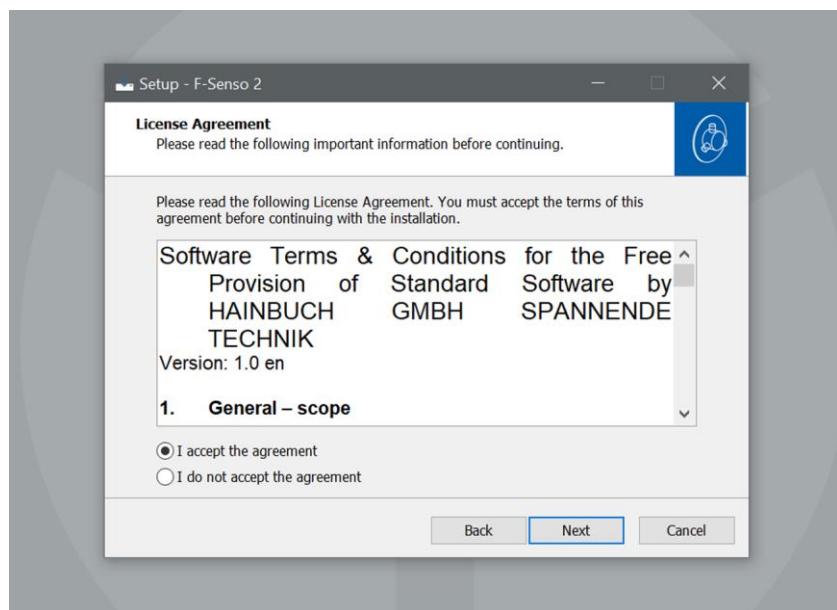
Setup - F-Senso 2

License Agreement
Please read the following important information before continuing.

Please read the following License Agreement. You must accept the terms of this agreement before continuing with the installation.

Software Terms & Conditions for the Free Provision of Standard Software by HAINBUCH GMBH SPANNENDE TECHNIK
Version: 1.0 en

1. General – scope

I accept the agreement
I do not accept the agreement

Back
Next
Cancel